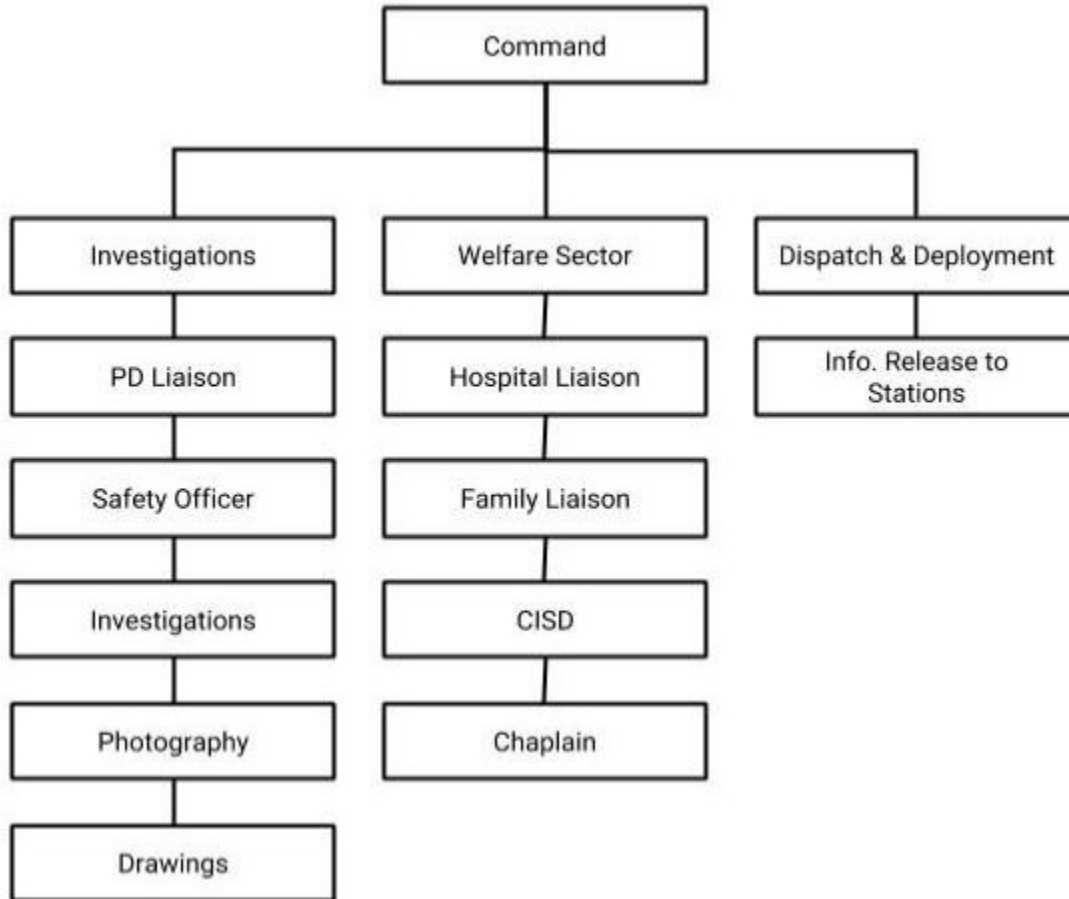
Command

Investigations

PD Liaison

Safety Officer

Investigations

Photography

Drawings

Welfare Sector

Hospital Liaison

Family Liaison

CISD

Chaplain

Dispatch & Deployment

Info. Release to Stations